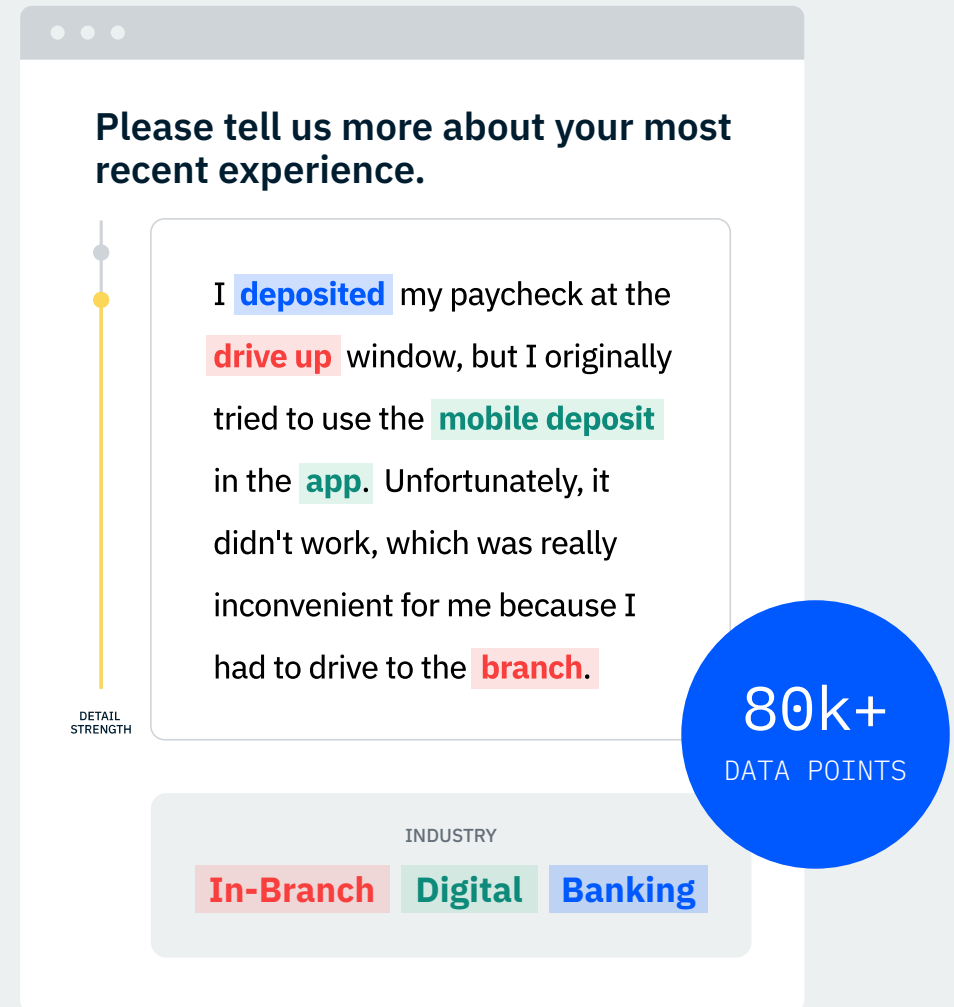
Please tell us more about your most recent experience.

I deposited my paycheck at the drive up window, but I originally tried to use the mobile deposit in the app. Unfortunately, it didn't work, which was really inconvenient for me because I had to drive to the branch.

DETAIL STRENGTH

80k+
DATA POINTS

INDUSTRY
In-Branch Digital Banking